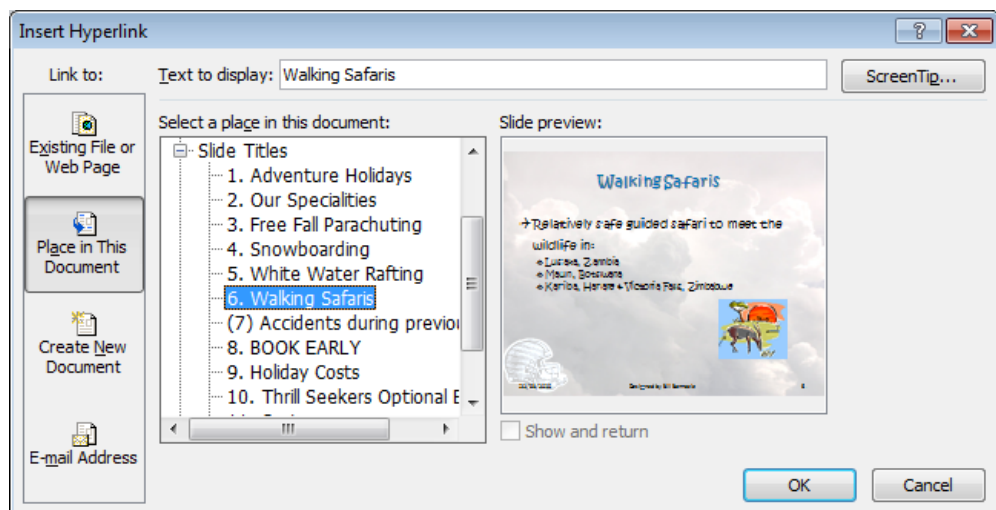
Insert Hyperlink

?

Link to:

Text to display: Walking Safaris

ScreenTip...

Existing File or Web Page

Place in This Document

Create New Document

E-mail Address

Select a place in this document:

Slide Titles
1. Adventure Holidays
2. Our Specialities
3. Free Fall Parachuting
4. Snowboarding
5. White Water Rafting
6. Walking Safaris
(7) Accidents during previou
8. BOOK EARLY
9. Holiday Costs
10. Thrill Seekers Optional E

Slide preview:

Walking Safaris

Relatively safe guided safari to meet the wildlife in:
Lusaka, Zambia
Maun, Botswana
Kariba, Harare & Victoria Falls, Zimbabwe

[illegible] Designed by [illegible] 6

Show and return

OK

Cancel